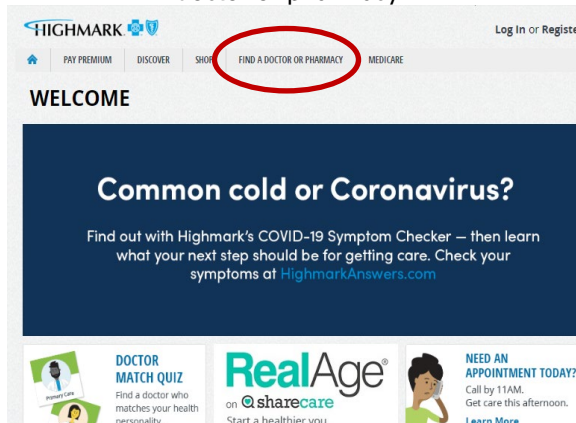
HIGHMARK

Log In or Registe

PAY PREMIUM DISCOVER SHOP FIND A DOCTOR OR PHARMACY MEDICARE

WELCOME

Common cold or Coronavirus?

Find out with Highmark's COVID-19 Symptom Checker — then learn what your next step should be for getting care. Check your symptoms at HighmarkAnswers.com

Primary Care

DOCTOR MATCH QUIZ

Find a doctor who matches your health personality

RealAge®

on sharecare

Start a healthier you

NEED AN APPOINTMENT TODAY?

Call by 11AM. Get care this afternoon.

Learn More